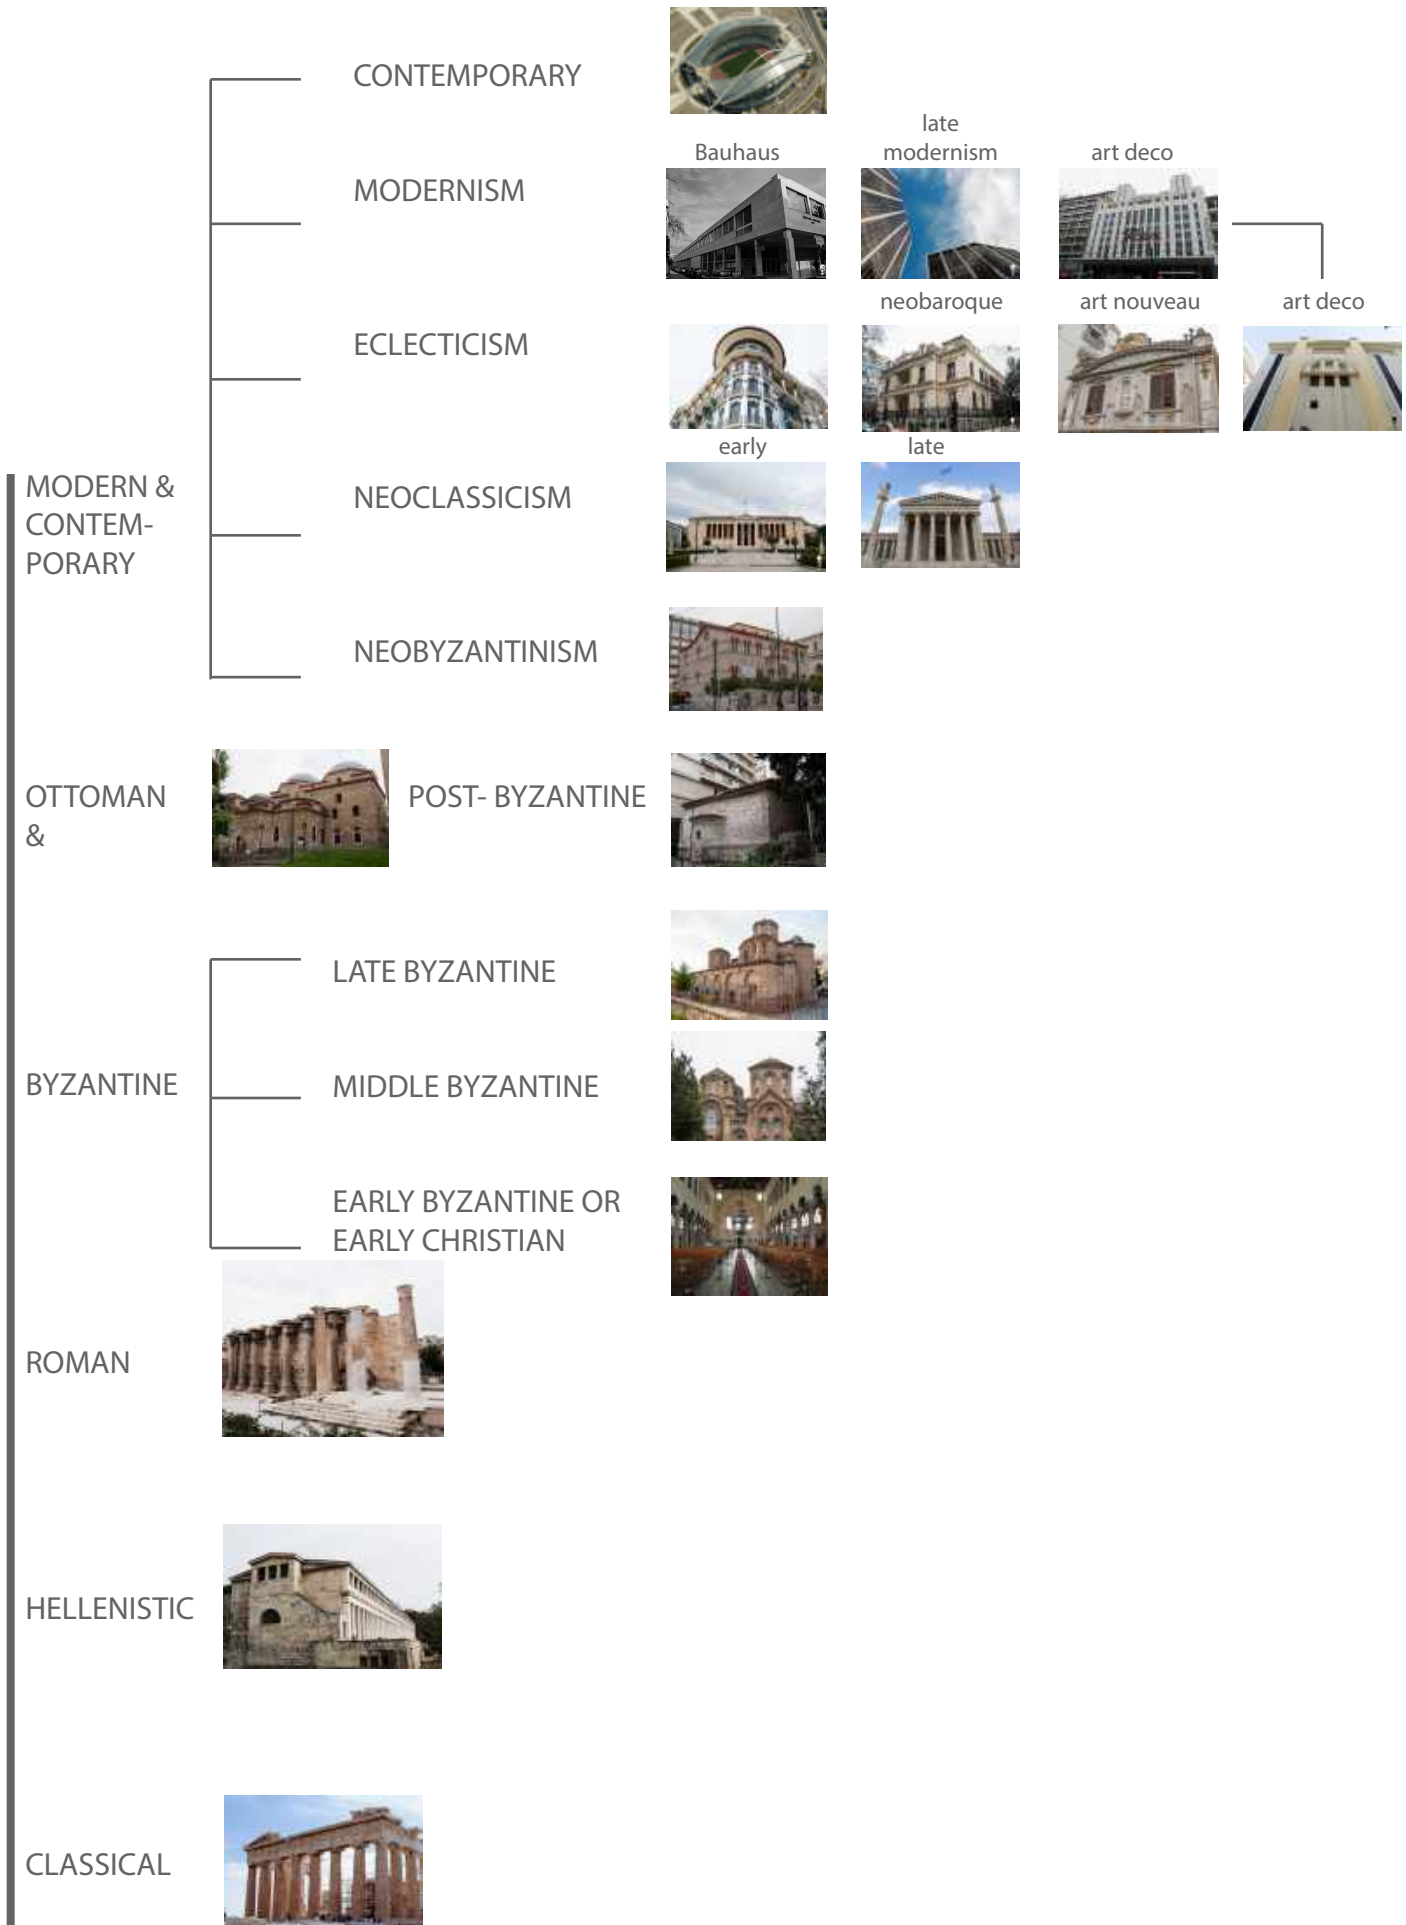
CONTEMPORARY

MODERNISM

Bauhaus

late modernism

art deco

ECLECTICISM

neobaroque

art nouveau

art deco

MODERN & CONTEMPORARY

NEOCLASSICISM

early

late

NEOBYZANTINISM

OTTOMAN &

POST- BYZANTINE

LATE BYZANTINE

BYZANTINE

MIDDLE BYZANTINE

EARLY BYZANTINE OR EARLY CHRISTIAN

ROMAN

HELLENISTIC

CLASSICAL